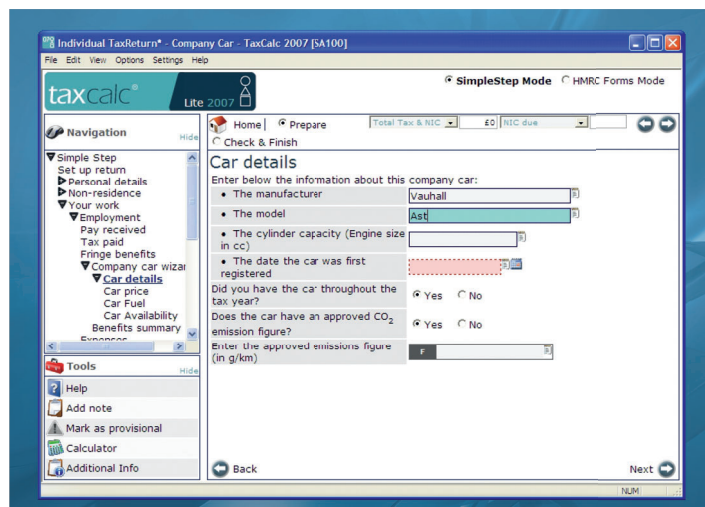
Individual TaxReturn* - Company Car - TaxCalc 2007 [SA100]
File Edit View Options Settings Help

taxcalc® Lite 2007

SimpleStep Mode HMRC Forms Mode

Navigation Hide

Simple Step
Set up return
Personal details
Non-residence
Your work
Employment
Pay received
Tax paid
Fringe benefits
Company car wizar
Car details
Car price
Car Fuel
Car Availability
Benefits summary
Expenses

Tools Hide

Help
Add note
Mark as provisional
Calculator
Additional Info

Home | Prepare Total Tax & NIC £0 NIC due
Check & Finish

Car details

Enter below the information about this company car:

| | |
|---|---|
| • The manufacturer | Vauhall |
| • The model | Ast |
| • The cylinder capacity (Engine size in cc) | |
| • The date the car was first registered | |
| Did you have the car throughout the tax year? | Yes No |
| Does the car have an approved $CO_2$ emission figure? | Yes No |
| Enter the approved emissions figure (in g/km) | F |

Back

Next

NUM